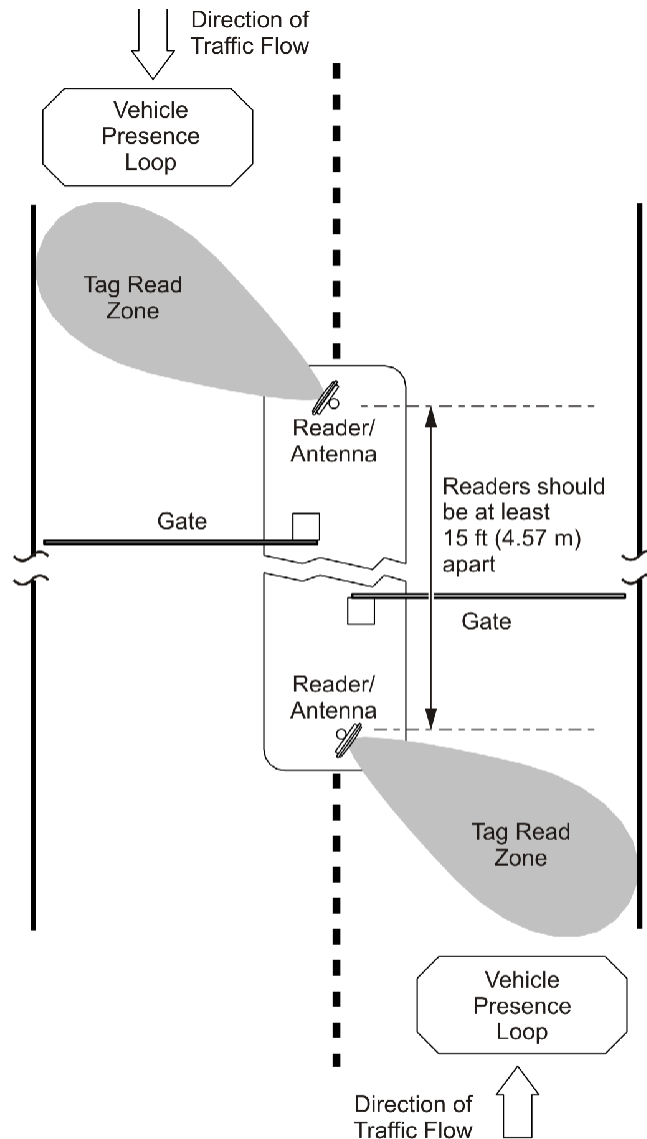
Direction of Traffic Flow

Vehicle Presence Loop

Tag Read Zone

Reader/ Antenna

Gate

Readers should be at least 15 ft (4.57 m) apart

Gate

Reader/ Antenna

Tag Read Zone

Vehicle Presence Loop

Direction of Traffic Flow